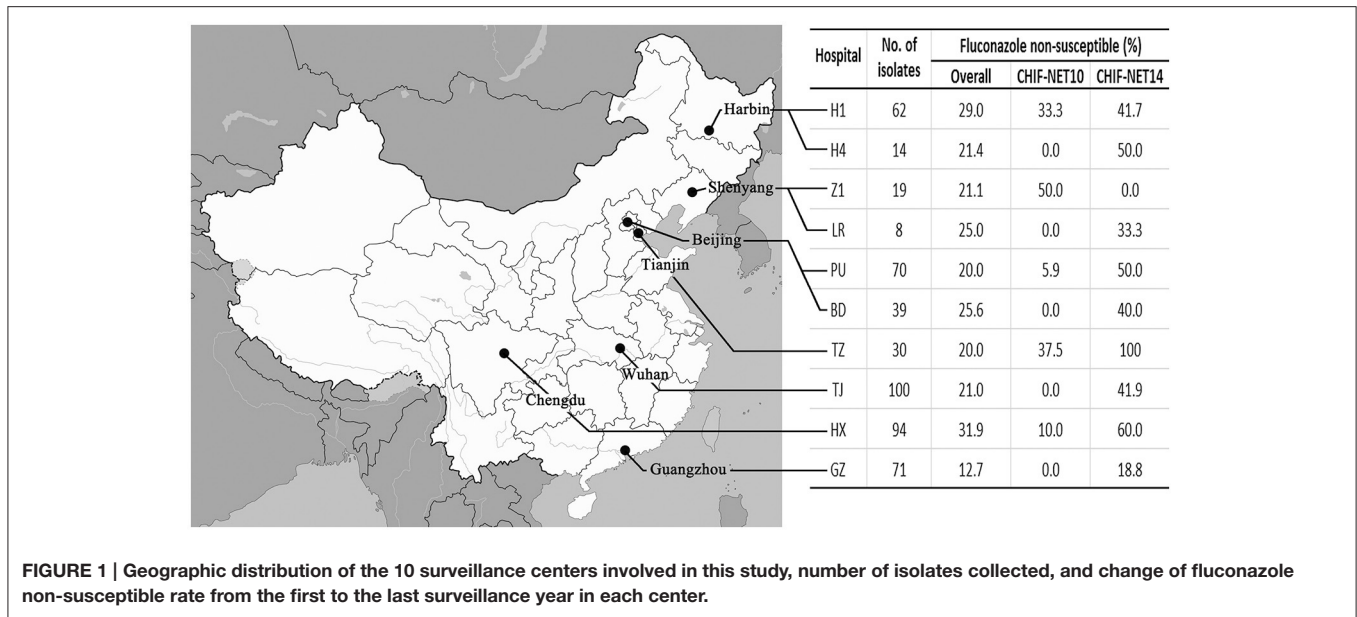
Harbin

Shenyang

Beijing

Tianjin

Wuhan

Chengdu

Guangzhou

| Hospital | No. of isolates | Fluconazole non-susceptible (%) Overall | CHIF-NET10 | CHIF-NET14 |
|---|---|---|---|---|
| H1 | 62 | 29.0 | 33.3 | 41.7 |
| H4 | 14 | 21.4 | 0.0 | 50.0 |
| Z1 | 19 | 21.1 | 50.0 | 0.0 |
| LR | 8 | 25.0 | 0.0 | 33.3 |
| PU | 70 | 20.0 | 5.9 | 50.0 |
| BD | 39 | 25.6 | 0.0 | 40.0 |
| TZ | 30 | 20.0 | 37.5 | 100 |
| TJ | 100 | 21.0 | 0.0 | 41.9 |
| HX | 94 | 31.9 | 10.0 | 60.0 |
| GZ | 71 | 12.7 | 0.0 | 18.8 |

FIGURE 1 | Geographic distribution of the 10 surveillance centers involved in this study, number of isolates collected, and change of fluconazole non-susceptible rate from the first to the last surveillance year in each center.